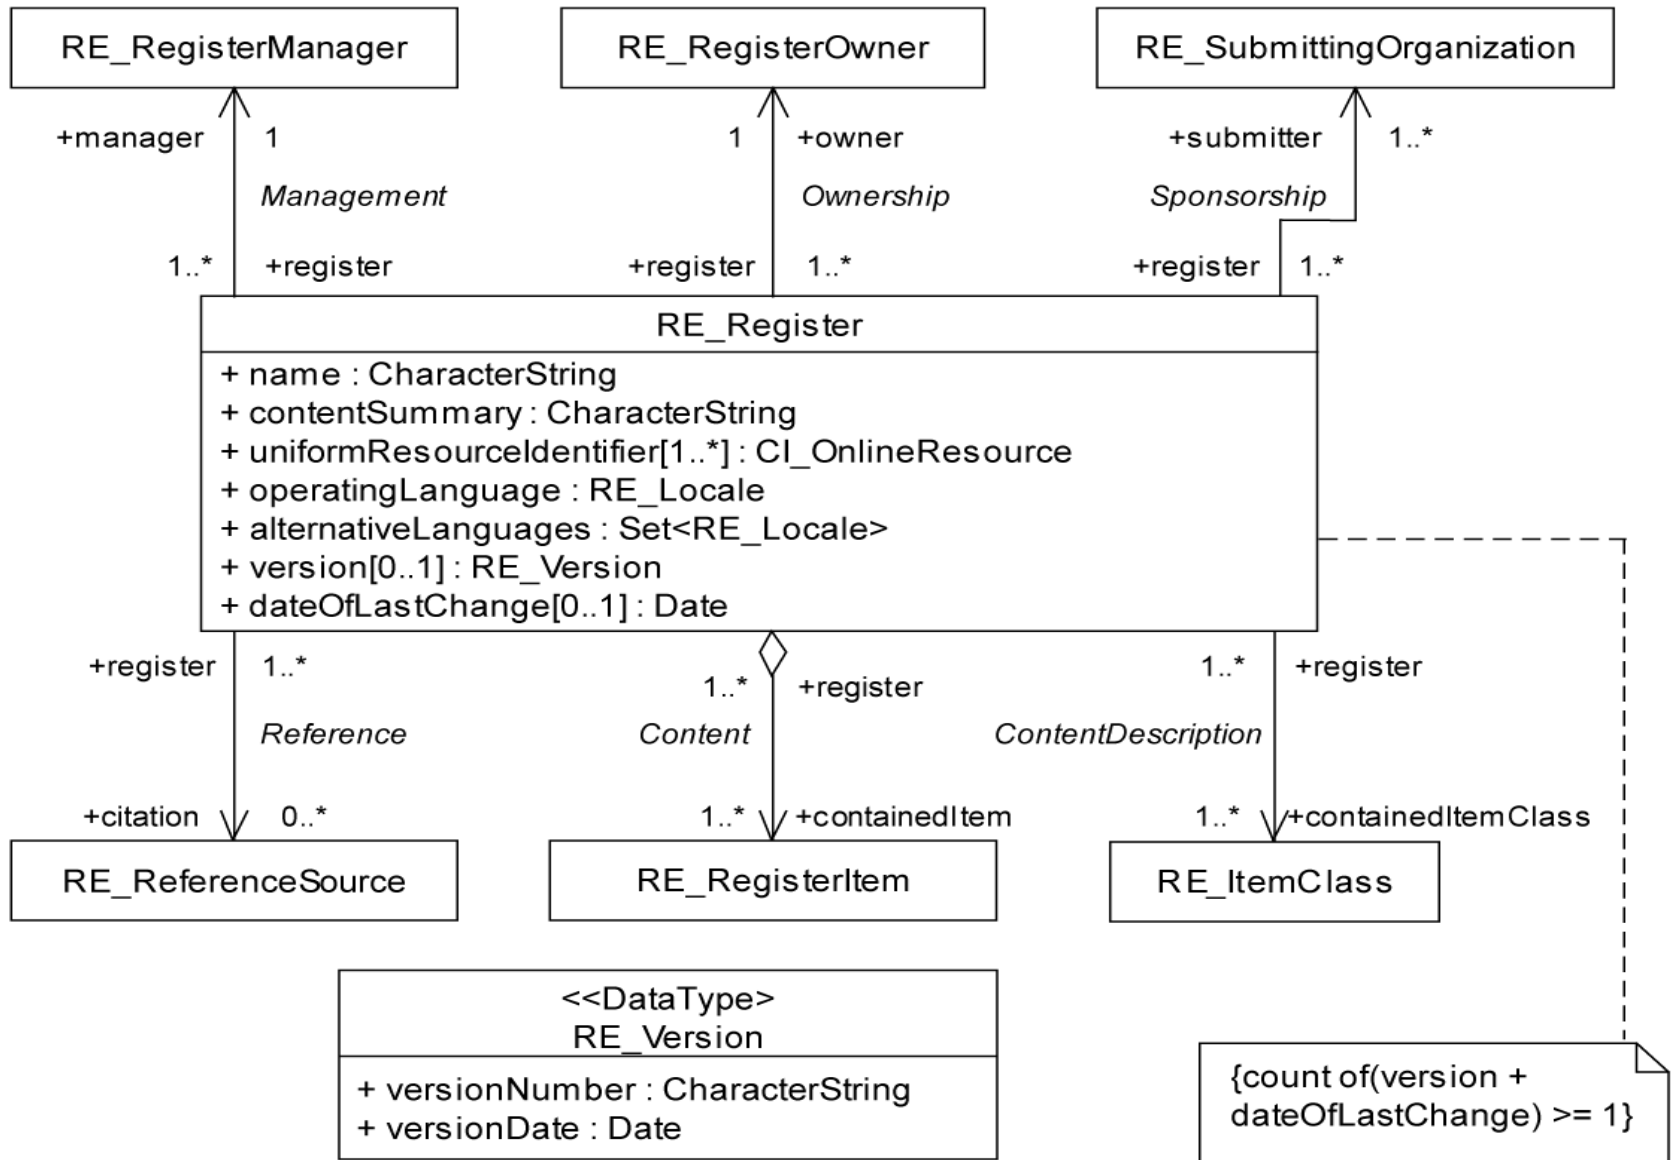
RE_RegisterManager

RE_RegisterOwner

RE_SubmittingOrganization

+manager 1

Management

1..* +register

1 +owner

Ownership

+register 1..*

+submitter 1..*

Sponsorship

+register 1..*

RE_Register

+ name : CharacterString
+ contentSummary : CharacterString
+ uniformResourceIdentifier[1..*] : CI_OnlineResource
+ operatingLanguage : RE_Locale
+ alternativeLanguages : Set<RE_Locale>
+ version[0..1] : RE_Version
+ dateOfLastChange[0..1] : Date

+register 1..*

Reference

+citation 0..*

1..* +register

Content

1..* +containedItem

1..* +register

ContentDescription

1..* +containedItemClass

RE_ReferenceSource

RE_RegisterItem

RE_ItemClass

<<DataType>>
RE_Version

+ versionNumber : CharacterString
+ versionDate : Date

{count of(version + dateOfLastChange) >= 1}